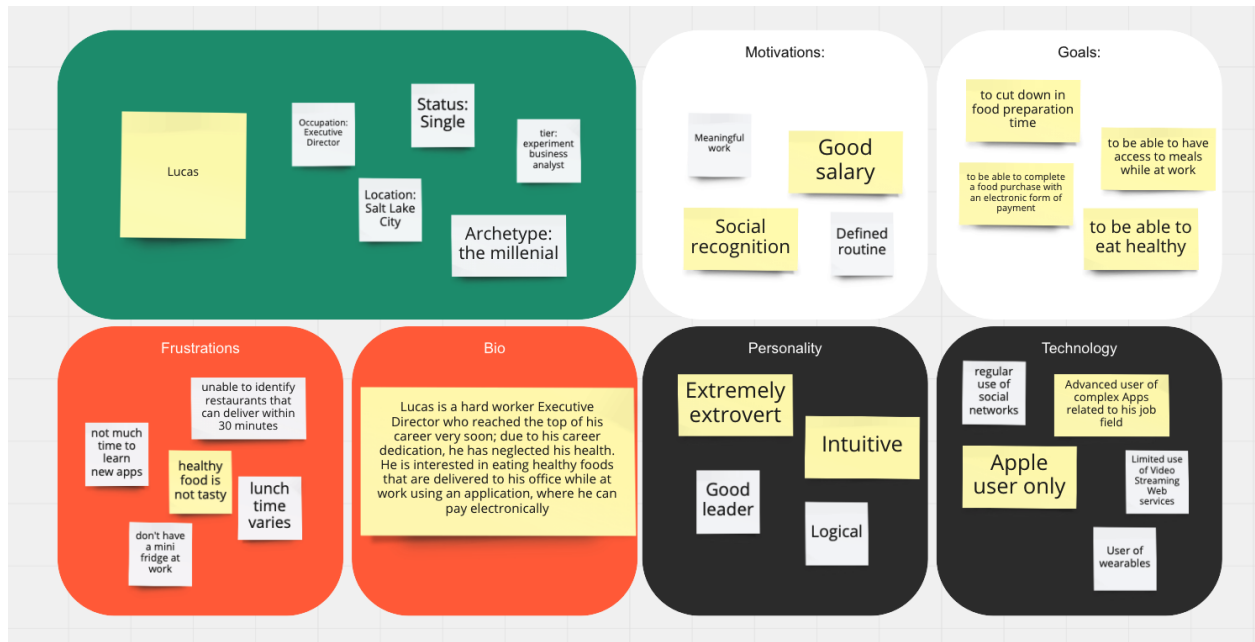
Lucas

Occupation: Executive Director

Status: Single

tier: experiment business analyst

Location: Salt Lake City

Archetype: the millenial

Motivations:

Meaningful work

Good salary

Social recognition

Defined routine

Goals:

to cut down in food preparation time

to be able to have access to meals while at work

to be able to complete a food purchase with an electronic form of payment

to be able to eat healthy

Frustrations

unable to identify restaurants that can deliver within 30 minutes

not much time to learn new apps

healthy food is not tasty

lunch time varies

don't have a mini fridge at work

Bio

Lucas is a hard worker Executive Director who reached the top of his career very soon; due to his career dedication, he has neglected his health. He is interested in eating healthy foods that are delivered to his office while at work using an application, where he can pay electronically

Personality

Extremely extrovert

Intuitive

Good leader

Logical

Technology

regular use of social networks

Advanced user of complex Apps related to his job field

Apple user only

Limited use of Video Streaming Web services

User of wearables